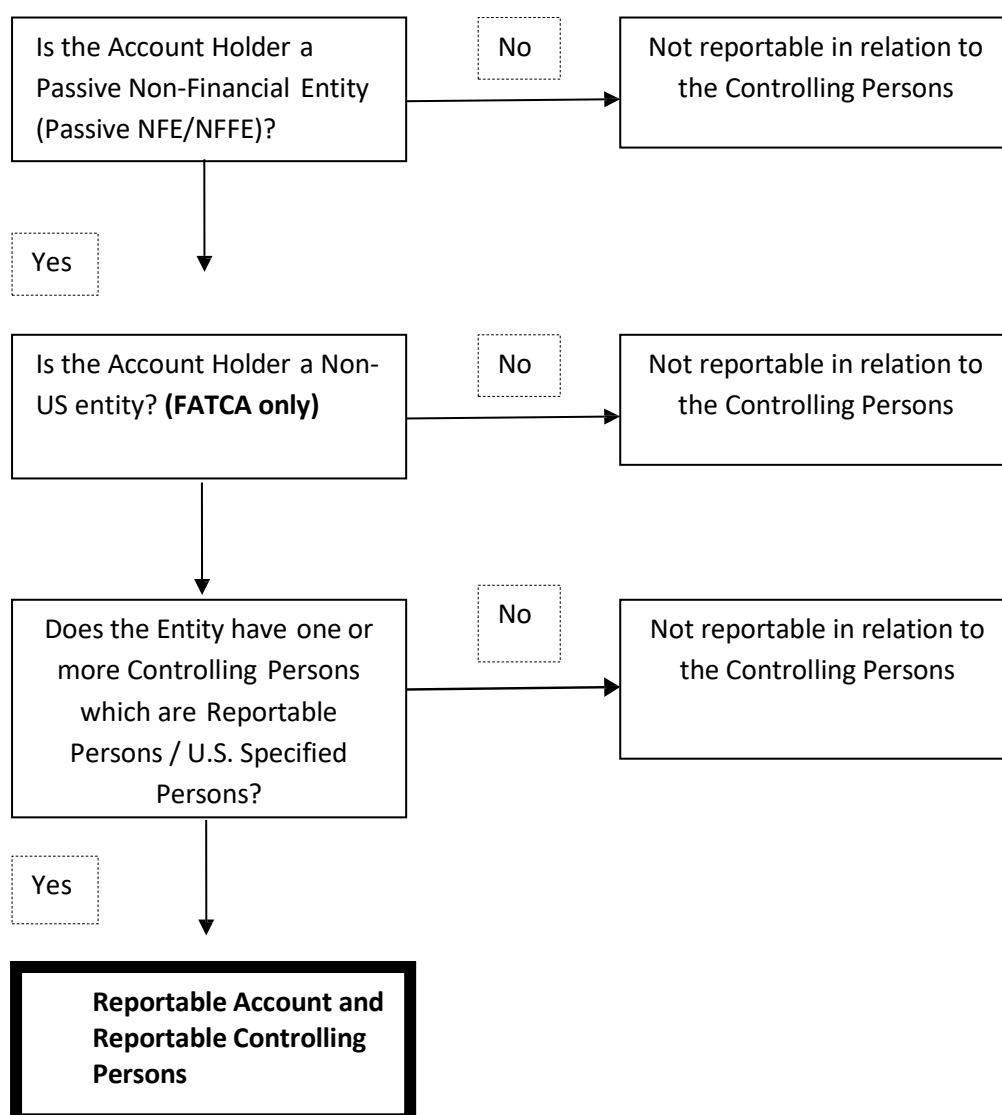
Is the Account Holder a Passive Non-Financial Entity (Passive NFE/NFFE)?

No

Not reportable in relation to the Controlling Persons

Yes

Is the Account Holder a Non-US entity? **(FATCA only)**

No

Not reportable in relation to the Controlling Persons

Does the Entity have one or more Controlling Persons which are Reportable Persons / U.S. Specified Persons?

No

Not reportable in relation to the Controlling Persons

Yes

**Reportable Account and Reportable Controlling Persons**